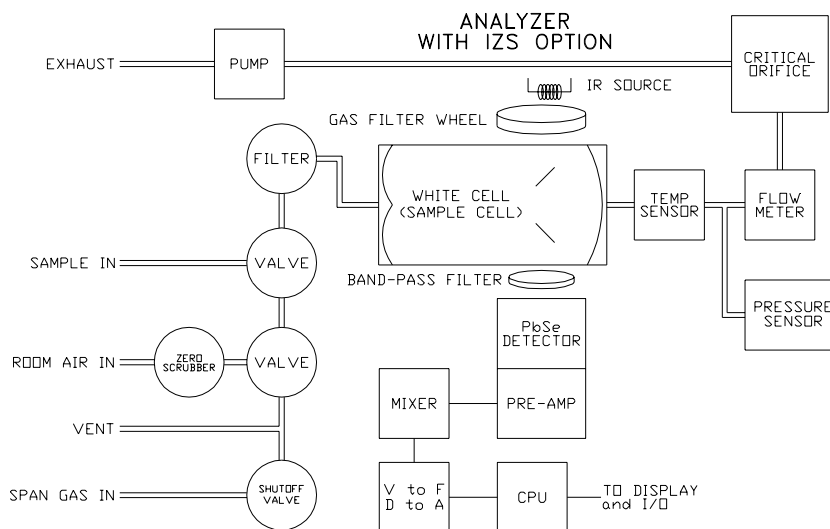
ANALYZER
WITH IZS OPTION

EXHAUST

PUMP

CRITICAL ORIFICE

IR SOURCE

GAS FILTER WHEEL

FILTER

WHITE CELL (SAMPLE CELL)

TEMP SENSOR

FLOW METER

SAMPLE IN

VALVE

BAND-PASS FILTER

PRESSURE SENSOR

PbSe DETECTOR

ROOM AIR IN

ZERO SCRUBBER

VALVE

MIXER

PRE-AMP

VENT

SPAN GAS IN

SHUTOFF VALVE

V to F
D to A

CPU

TO DISPLAY and I/O